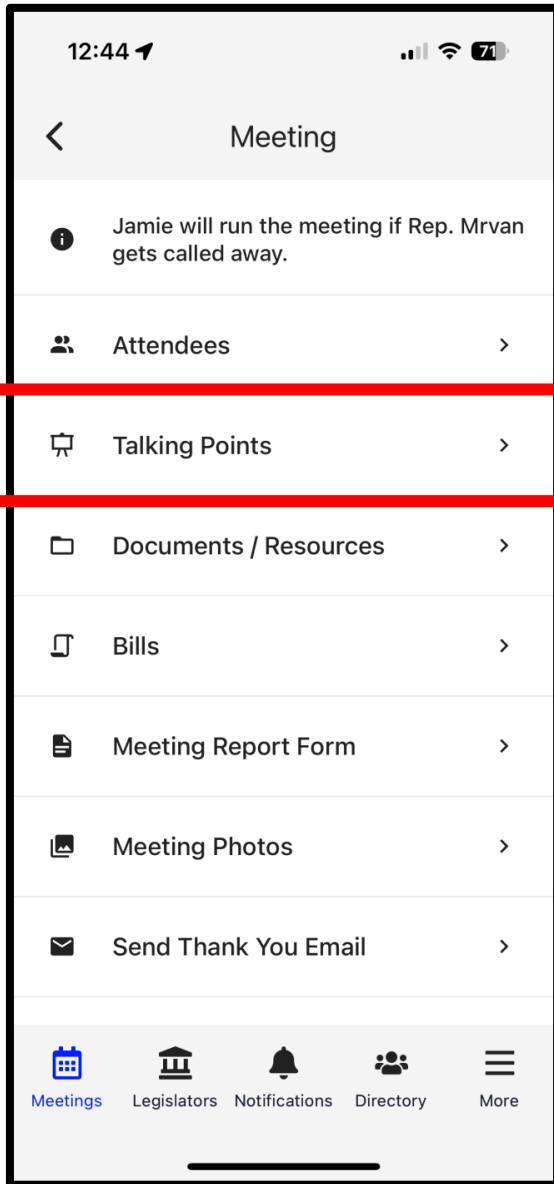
12:44

71

Meeting

Jamie will run the meeting if Rep. Mrvan gets called away.

Attendees

Talking Points

Documents / Resources

Bills

Meeting Report Form

Meeting Photos

Send Thank You Email

Meetings Legislators Notifications Directory More